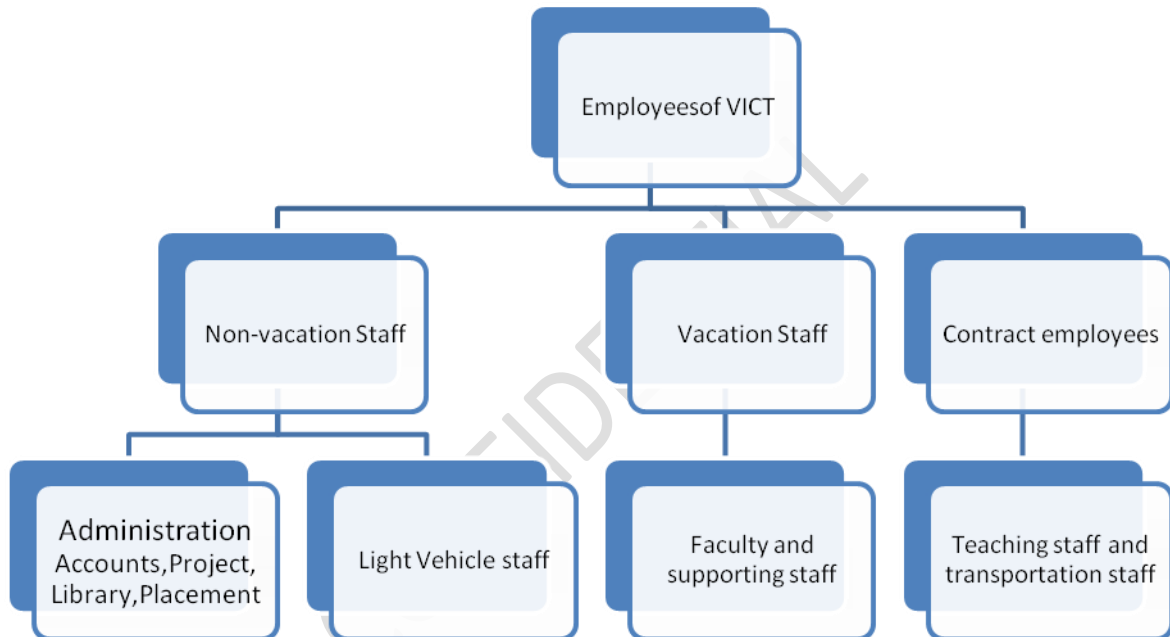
Employeesof VICT

Non-vacation Staff

Vacation Staff

Contract employees

Administration Accounts,Project, Library,Placement

Light Vehicle staff

Faculty and supporting staff

Teaching staff and transportation staff

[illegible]